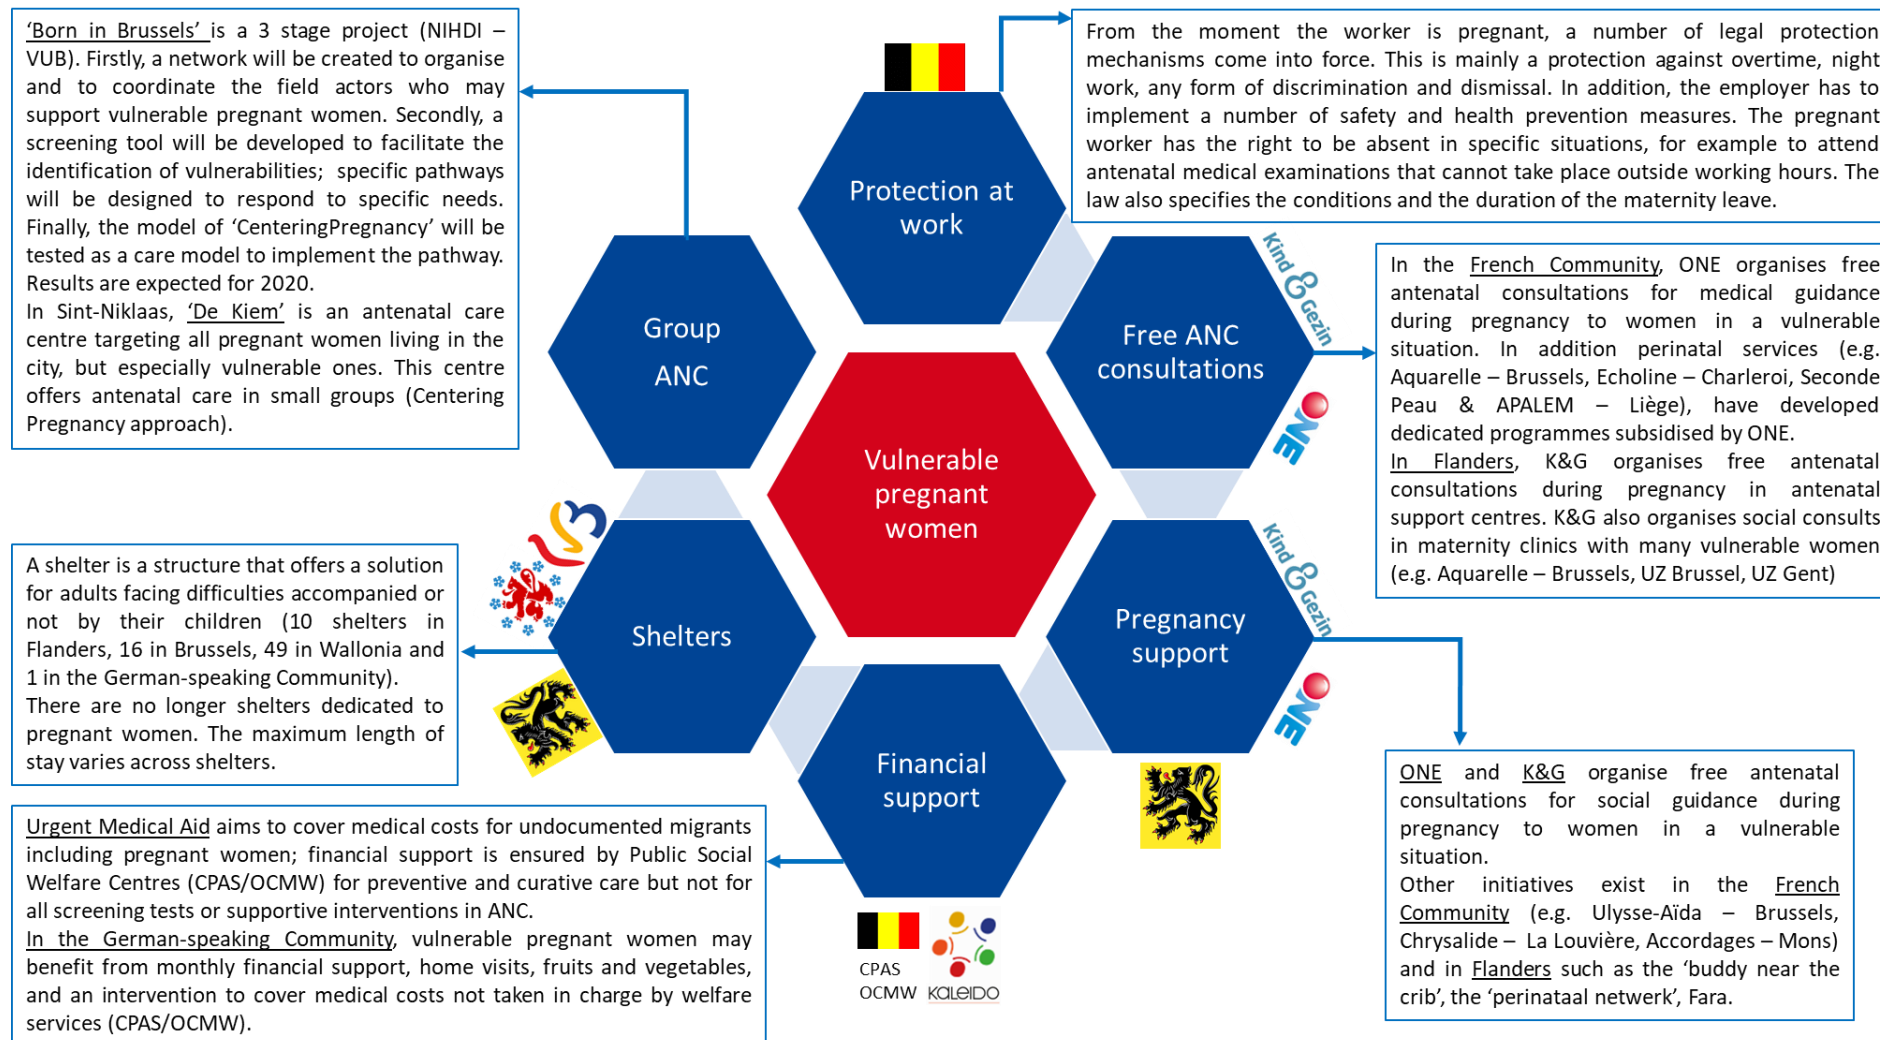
'Born in Brussels' is a 3 stage project (NIHDI – VUB). Firstly, a network will be created to organise and to coordinate the field actors who may support vulnerable pregnant women. Secondly, a screening tool will be developed to facilitate the identification of vulnerabilities; specific pathways will be designed to respond to specific needs. Finally, the model of 'CenteringPregnancy' will be tested as a care model to implement the pathway. Results are expected for 2020.
In Sint-Niklaas, 'De Kiem' is an antenatal care centre targeting all pregnant women living in the city, but especially vulnerable ones. This centre offers antenatal care in small groups (Centering Pregnancy approach).

From the moment the worker is pregnant, a number of legal protection mechanisms come into force. This is mainly a protection against overtime, night work, any form of discrimination and dismissal. In addition, the employer has to implement a number of safety and health prevention measures. The pregnant worker has the right to be absent in specific situations, for example to attend antenatal medical examinations that cannot take place outside working hours. The law also specifies the conditions and the duration of the maternity leave.

Protection at work

Group ANC

Free ANC consultations

Kind & Gezin

ONE

Vulnerable pregnant women

In the French Community, ONE organises free antenatal consultations for medical guidance during pregnancy to women in a vulnerable situation. In addition perinatal services (e.g. Aquarelle – Brussels, Echoline – Charleroi, Seconde Peau & APALEM – Liège), have developed dedicated programmes subsidised by ONE.
In Flanders, K&G organises free antenatal consultations during pregnancy in antenatal support centres. K&G also organises social consults in maternity clinics with many vulnerable women (e.g. Aquarelle – Brussels, UZ Brussel, UZ Gent)

A shelter is a structure that offers a solution for adults facing difficulties accompanied or not by their children (10 shelters in Flanders, 16 in Brussels, 49 in Wallonia and 1 in the German-speaking Community).
There are no longer shelters dedicated to pregnant women. The maximum length of stay varies across shelters.

Shelters

Pregnancy support

Kind & Gezin

ONE

Financial support

ONE and K&G organise free antenatal consultations for social guidance during pregnancy to women in a vulnerable situation.
Other initiatives exist in the French Community (e.g. Ulysse-Aïda – Brussels, Chrysalide – La Louvière, Accordages – Mons) and in Flanders such as the 'buddy near the crib', the 'perinataal netwerk', Fara.

Urgent Medical Aid aims to cover medical costs for undocumented migrants including pregnant women; financial support is ensured by Public Social Welfare Centres (CPAS/OCMW) for preventive and curative care but not for all screening tests or supportive interventions in ANC.
In the German-speaking Community, vulnerable pregnant women may benefit from monthly financial support, home visits, fruits and vegetables, and an intervention to cover medical costs not taken in charge by welfare services (CPAS/OCMW).

CPAS OCMW

Kaleido